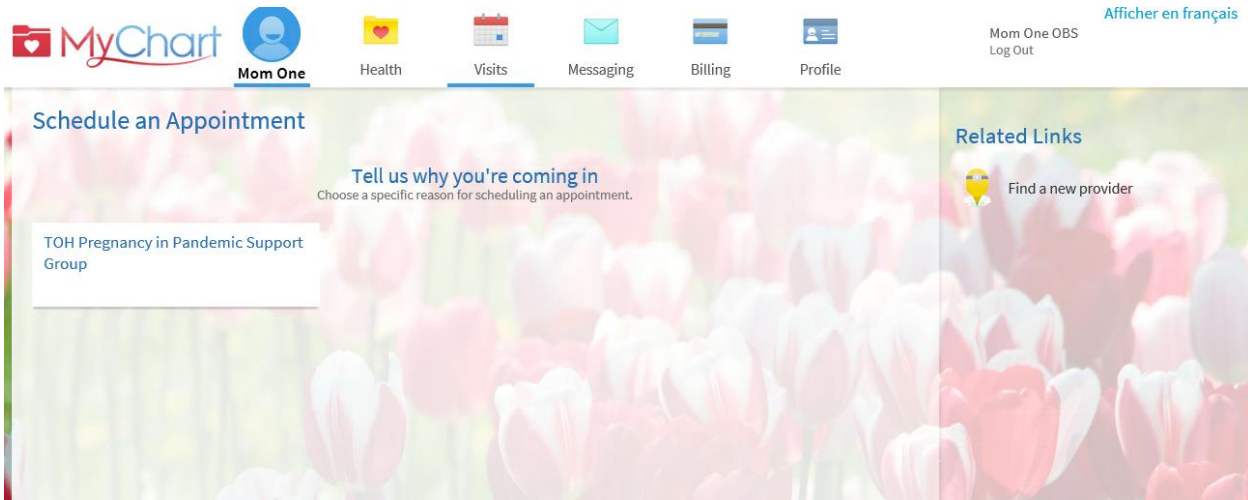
MyChart

Mom One

Health

Visits

Messaging

Billing

Profile

Mom One OBS
Log Out

Afficher en français

Schedule an Appointment

Tell us why you're coming in
Choose a specific reason for scheduling an appointment.

TOH Pregnancy in Pandemic Support Group

Related Links

Find a new provider